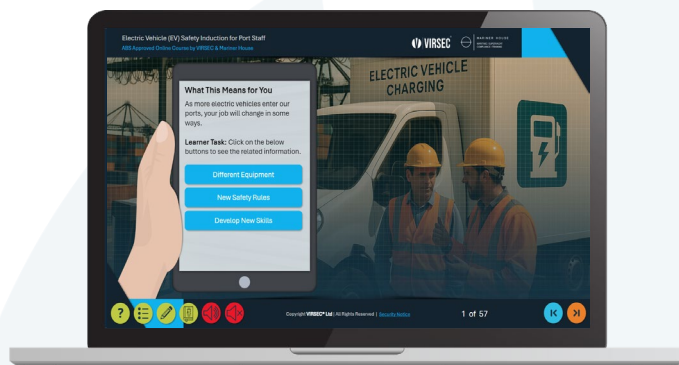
Electric Vehicle (EV) Safety Induction for Port Staff
ABS Approved Online Course by VIRSEC & Mariner House

VIRSEC

MARINER HOUSE
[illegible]

ELECTRIC VEHICLE CHARGING

What This Means for You

As more electric vehicles enter our ports, your job will change in some ways.

Learner Task: Click on the below buttons to see the related information.

Different Equipment

New Safety Rules

Develop New Skills

?

Copyright VIRSEC® Ltd | All Rights Reserved | Security Notice

1 of 57